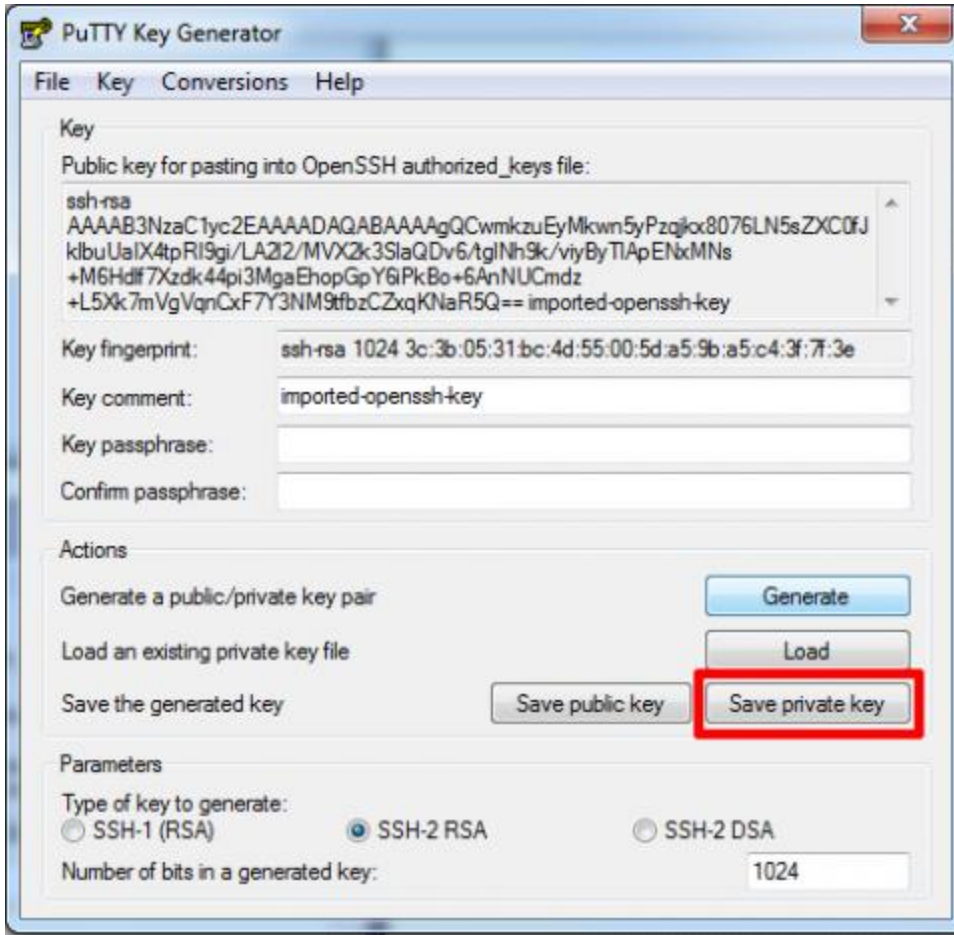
PuTTY Key Generator

File Key Conversions Help

Key

Public key for pasting into OpenSSH authorized_keys file:

ssh-rsa AAAAB3NzaC1yc2EAAAADAQABAAAAgQCwmkzuEyMkwn5yPzqjkx8076LN5sZXC0fJklbuUaIX4tpRI9gi/LA2I2/MVX2k3SlaQDv6/tglNh9k/viyByTlApENxMNs+M6Hdff7Xzdk44pi3MgaEhopGpY6iPkBo+6AnNUCmdz+L5Xk7mVgVqnCxF7Y3NM9tfbzCZxqKNaR5Q== imported-openssh-key

Key fingerprint: ssh-rsa 1024 3c:3b:05:31:bc:4d:55:00:5d:a5:9b:a5:c4:3f:7f:3e

Key comment: imported-openssh-key

Key passphrase:

Confirm passphrase:

Actions

Generate a public/private key pair Generate

Load an existing private key file Load

Save the generated key Save public key Save private key

Parameters

Type of key to generate:

SSH-1 (RSA) SSH-2 RSA SSH-2 DSA

Number of bits in a generated key: 1024